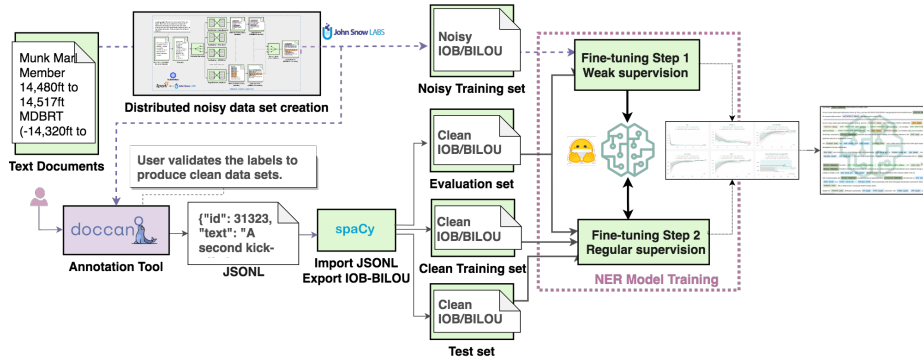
Munk Mar
Member
14,480ft to
14,517ft
MDBRT
(-14,320ft to

Text Documents

John Snow LABS

Distributed noisy data set creation

Noisy
IOB/BILOU

Noisy Training set

Fine-tuning Step 1
Weak supervision

User validates the labels to produce clean data sets.

Clean
IOB/BILOU

Evaluation set

doccano

Annotation Tool

{"id": 31323,
"text": "A
second kick-

JSONL

spaCy

Import JSONL
Export IOB-BILOU

Clean
IOB/BILOU

Clean Training set

Fine-tuning Step 2
Regular supervision

NER Model Training

Clean
IOB/BILOU

Test set